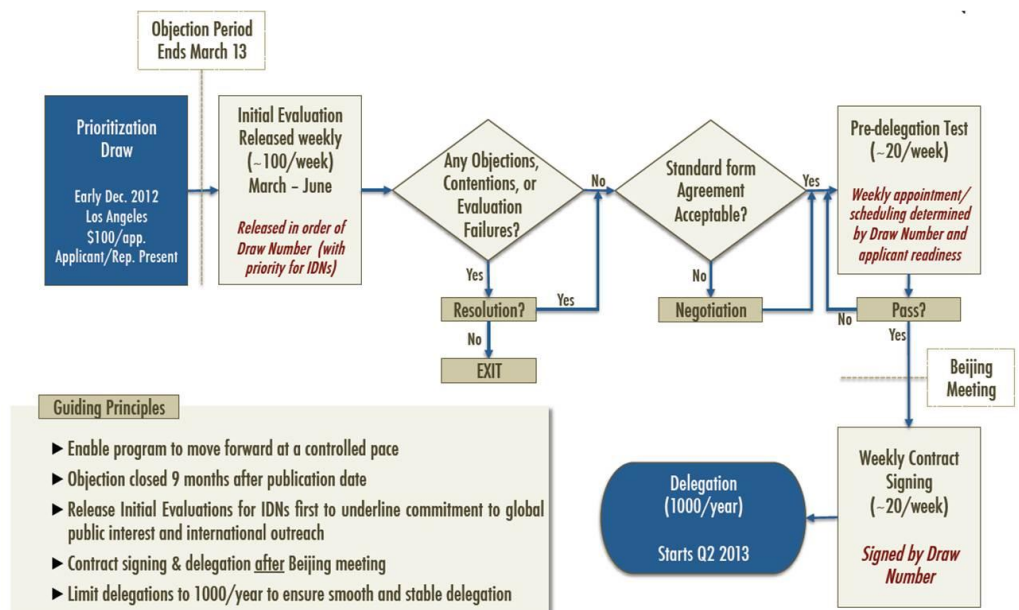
Objection Period
Ends March 13

Prioritization Draw

Early Dec. 2012
Los Angeles
$100/app.
Applicant/Rep. Present

Initial Evaluation Released weekly (~100/week) March – June

Released in order of Draw Number (with priority for IDNs)

Any Objections, Contentions, or Evaluation Failures?

Yes

Resolution?

Yes

No

EXIT

No

Standard form Agreement Acceptable?

No

Negotiation

Yes

Pre-delegation Test (~20/week)

Weekly appointment/ scheduling determined by Draw Number and applicant readiness

No

Pass?

Yes

Beijing Meeting

Weekly Contract Signing (~20/week)

Signed by Draw Number

Delegation (1000/year)

Starts Q2 2013

Guiding Principles

► Enable program to move forward at a controlled pace

► Objection closed 9 months after publication date

► Release Initial Evaluations for IDNs first to underline commitment to global public interest and international outreach

► Contract signing & delegation after Beijing meeting

► Limit delegations to 1000/year to ensure smooth and stable delegation